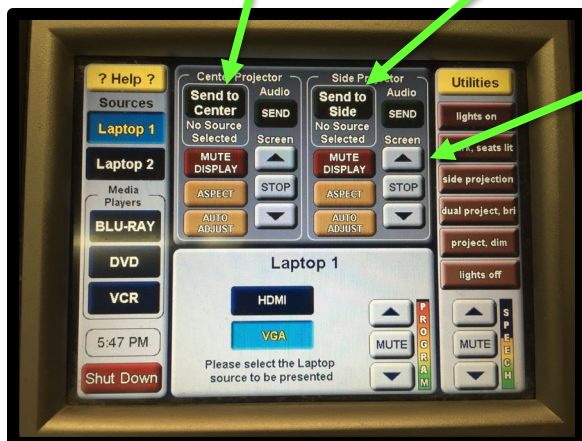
? Help ?

Sources

Laptop 1

Laptop 2

Media Players

BLU-RAY

DVD

VCR

5:47 PM

Shut Down

Center Projector

Send to Center

No Source Selected

Audio

SEND

Screen

MUTE DISPLAY

STOP

ASPECT

AUTO ADJUST

Side Projector

Send to Side

No Source Selected

Audio

SEND

Screen

MUTE DISPLAY

STOP

ASPECT

AUTO ADJUST

Utilities

lights on

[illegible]k, seats lit

side projection

dual project, bri

project, dim

lights off

Laptop 1

HDMI

VGA

Please select the Laptop source to be presented

MUTE

PROGRAM

MUTE

SPEECH